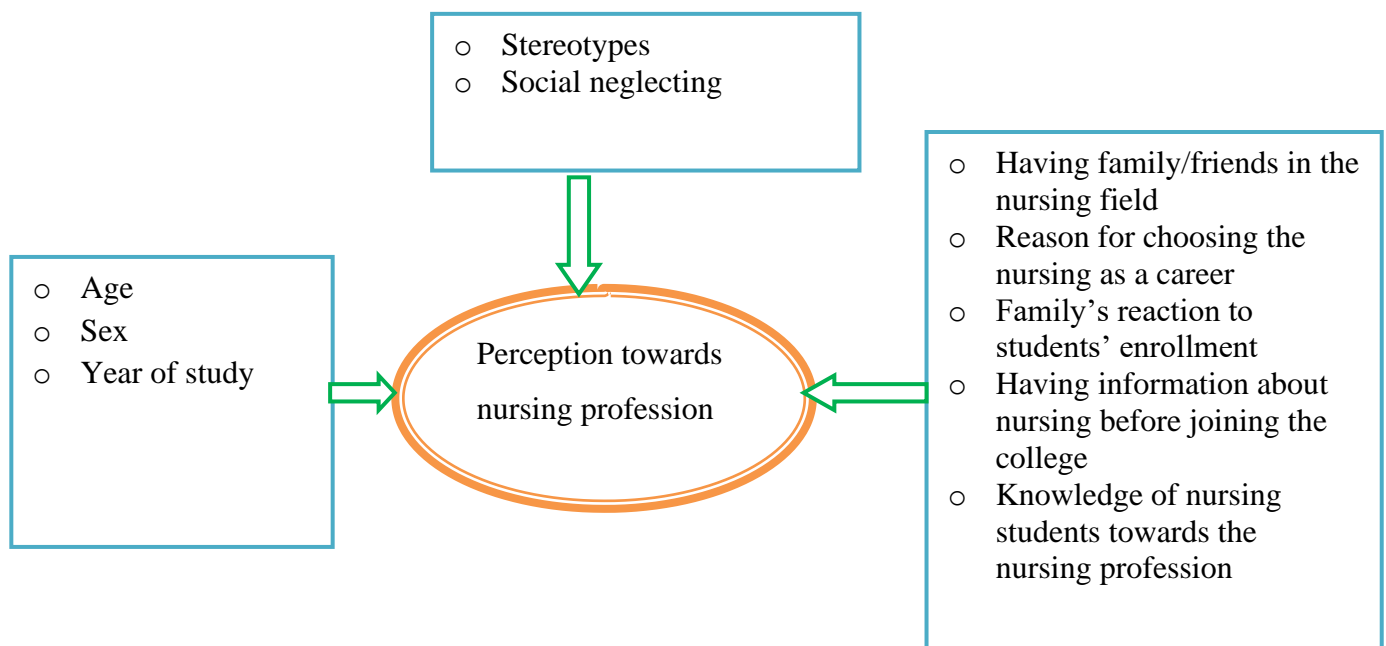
o Stereotypes
o Social neglecting

o Age
o Sex
o Year of study

Perception towards nursing profession

o Having family/friends in the nursing field
o Reason for choosing the nursing as a career
o Family's reaction to students' enrollment
o Having information about nursing before joining the college
o Knowledge of nursing students towards the nursing profession